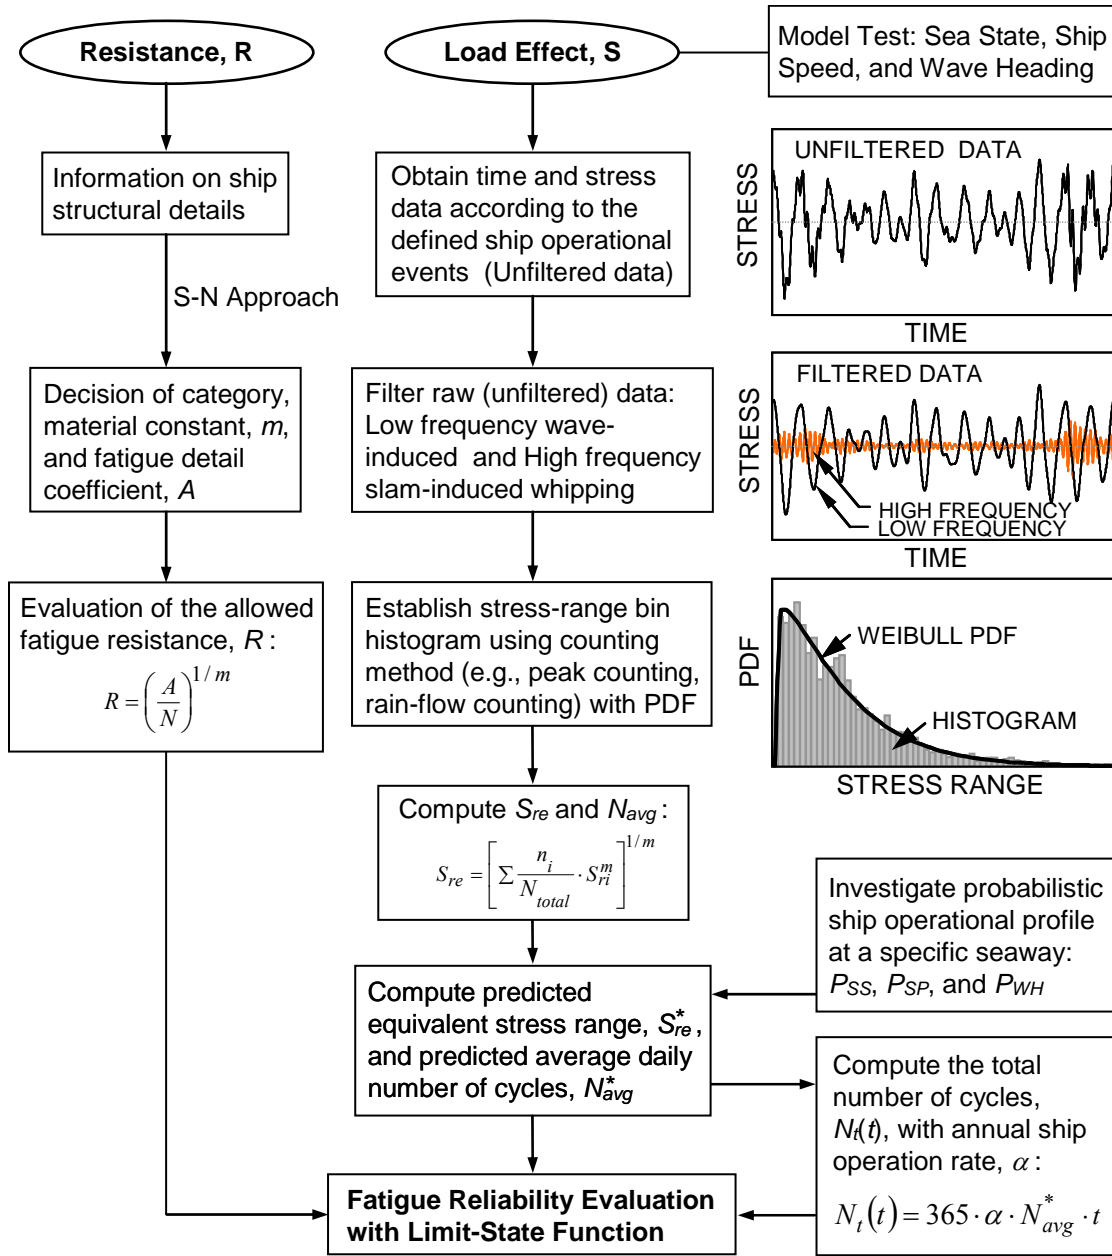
Resistance, R

Load Effect, S

Model Test: Sea State, Ship Speed, and Wave Heading

Information on ship structural details

S-N Approach

Obtain time and stress data according to the defined ship operational events (Unfiltered data)

UNFILTERED DATA

STRESS

TIME

Decision of category, material constant, $m$, and fatigue detail coefficient, $A$

Filter raw (unfiltered) data: Low frequency wave-induced and High frequency slam-induced whipping

FILTERED DATA

STRESS

HIGH FREQUENCY

LOW FREQUENCY

TIME

Evaluation of the allowed fatigue resistance, $R$:

$R = \left(\frac{A}{N}\right)^{1/m}$

Establish stress-range bin histogram using counting method (e.g., peak counting, rain-flow counting) with PDF

PDF

WEIBULL PDF

HISTOGRAM

STRESS RANGE

Compute $S_{re}$ and $N_{avg}$:

$S_{re} = \left[\Sigma \frac{n_i}{N_{total}} \cdot S_{ri}^m\right]^{1/m}$

Investigate probabilistic ship operational profile at a specific seaway: $P_{SS}$, $P_{SP}$, and $P_{WH}$

Compute predicted equivalent stress range, $S_{re}^*$, and predicted average daily number of cycles, $N_{avg}^*$

Compute the total number of cycles, $N_t(t)$, with annual ship operation rate, $\alpha$:

$N_t(t) = 365 \cdot \alpha \cdot N_{avg}^* \cdot t$

Fatigue Reliability Evaluation with Limit-State Function